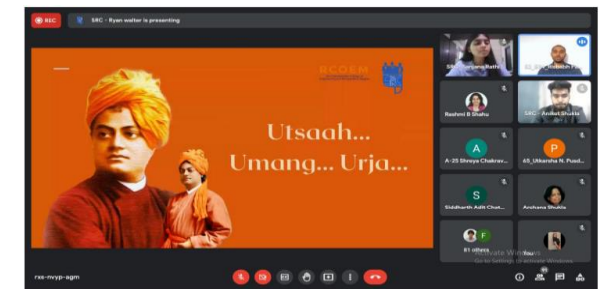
REC

SRC - Ryan walter is presenting

RCOEM

Utsaah...
Umang... Urja...

SRC_Sanjana Rathi

Rashmi B Shahu

SRC - Aniket Shukla

A
A-25 Shreya Chakrav...

P
65_Utkarsha N. Pusd...

S
Siddharth Adit Chat...

Archana Shukla

F
81 others

You

Activate Windows
Go to Settings to activate Windows.

rxs-nvyp-agm